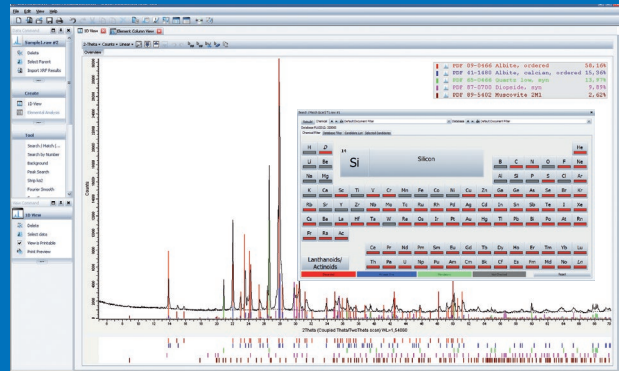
File Edit View Help

Sample1.raw #1
Delete
Select Parent
Import XRF Results

Create
1D View
Elemental Analysis

Tool
Search / Match (...)
Search by Number
Background
Peak Search
Strip Ka2
Fourier Smooth

1D View
Delete
Select data
View is Printable
Print Preview

1D View
Element Column View

Counts

PDF 09-0466 Albite, ordered 58.16%
PDF 41-1480 Albite, calcian, ordered 15.36%
PDF 05-0490 Quartz low, syn 13.97%
PDF 87-0700 Diopside, syn 9.89%
PDF 89-5402 Muscovite 2M1 2.62%

Si
Silicon

H He
Li Be B C N O F Ne
Na Mg Al Si P S Cl Ar
K Ca Sc Ti V Cr Mn Fe Co Ni Cu Zn Ga Ge As Se Br Kr
Rb Sr Y Zr Nb Mo Tc Ru Rh Pd Ag Cd In Sn Sb Te I Xe
Cs Ba La Hf Ta W Re Os Ir Pt Au Hg Tl Pb Bi Po At Rn
Fr Ra Ac
Ce Pr Nd Pm Sm Eu Gd Tb Dy Ho Er Tm Yb Lu
Th Pa U Np Pu Am Cm Bk Cf Es Fm Md No Lr

Lanthanoids/
Actinoids

2Theta (Coupled TwoTheta/Theta) WL=1.54060